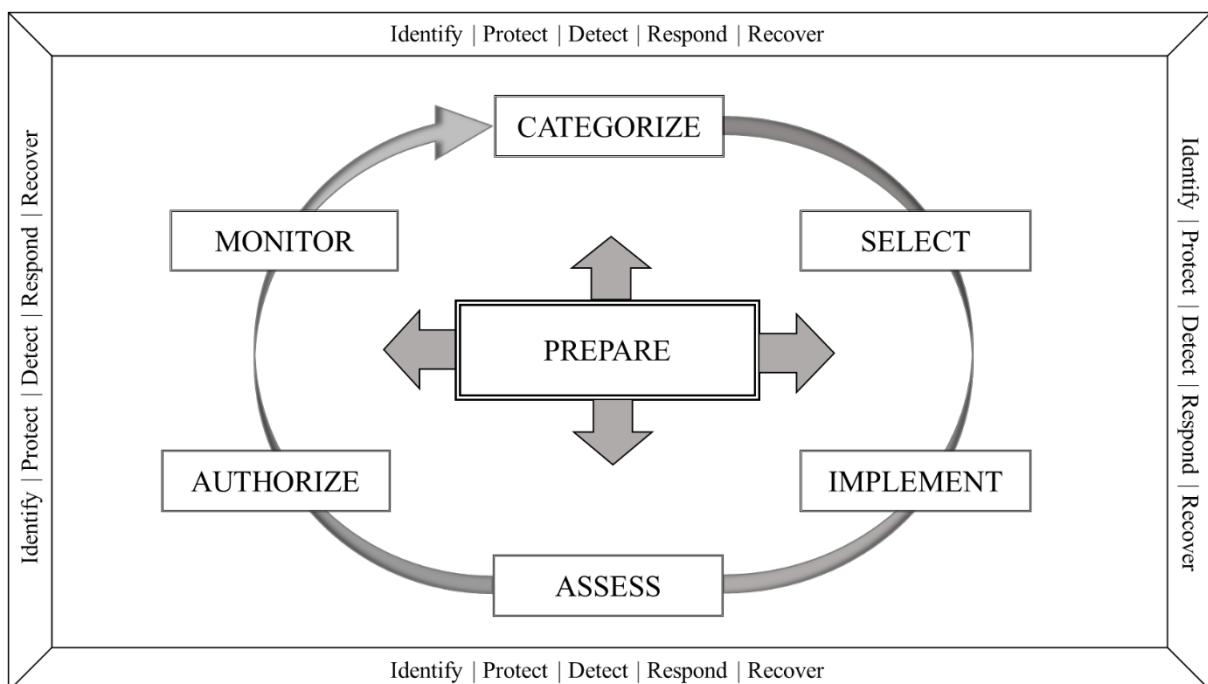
Identify | Protect | Detect | Respond | Recover

Identify | Protect | Detect | Respond | Recover

Identify | Protect | Detect | Respond | Recover

CATEGORIZE

MONITOR

SELECT

PREPARE

AUTHORIZE

IMPLEMENT

ASSESS

Identify | Protect | Detect | Respond | Recover